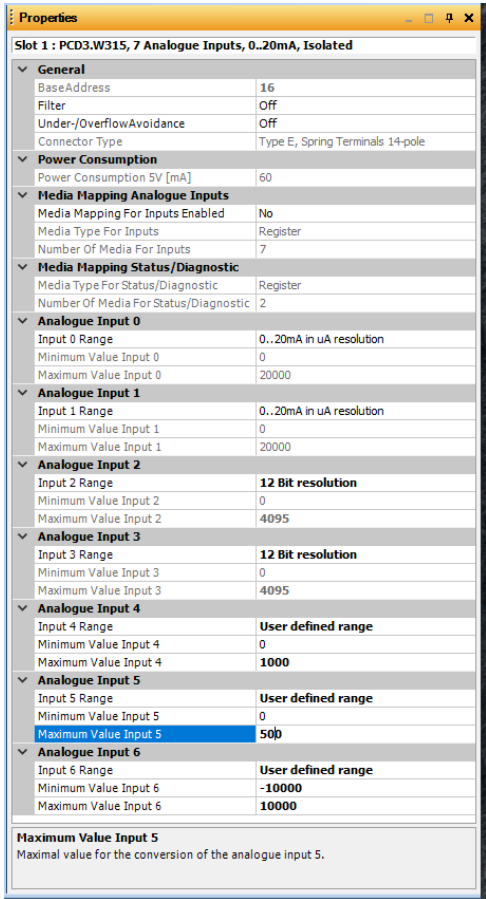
Properties

Slot 1 : PCD3.W315, 7 Analogue Inputs, 0..20mA, Isolated

| General | |
|---|---|
| BaseAddress | 16 |
| Filter | Off |
| Under-/OverflowAvoidance | Off |
| Connector Type | Type E, Spring Terminals 14-pole |
| **Power Consumption** | |
| Power Consumption 5V [mA] | 60 |
| **Media Mapping Analogue Inputs** | |
| Media Mapping For Inputs Enabled | No |
| Media Type For Inputs | Register |
| Number Of Media For Inputs | 7 |
| **Media Mapping Status/Diagnostic** | |
| Media Type For Status/Diagnostic | Register |
| Number Of Media For Status/Diagnostic | 2 |
| **Analogue Input 0** | |
| Input 0 Range | 0..20mA in uA resolution |
| Minimum Value Input 0 | 0 |
| Maximum Value Input 0 | 20000 |
| **Analogue Input 1** | |
| Input 1 Range | 0..20mA in uA resolution |
| Minimum Value Input 1 | 0 |
| Maximum Value Input 1 | 20000 |
| **Analogue Input 2** | |
| Input 2 Range | 12 Bit resolution |
| Minimum Value Input 2 | 0 |
| Maximum Value Input 2 | 4095 |
| **Analogue Input 3** | |
| Input 3 Range | 12 Bit resolution |
| Minimum Value Input 3 | 0 |
| Maximum Value Input 3 | 4095 |
| **Analogue Input 4** | |
| Input 4 Range | User defined range |
| Minimum Value Input 4 | 0 |
| Maximum Value Input 4 | 1000 |
| **Analogue Input 5** | |
| Input 5 Range | User defined range |
| Minimum Value Input 5 | 0 |
| Maximum Value Input 5 | 500 |
| **Analogue Input 6** | |
| Input 6 Range | User defined range |
| Minimum Value Input 6 | -10000 |
| Maximum Value Input 6 | 10000 |

Maximum Value Input 5
Maximal value for the conversion of the analogue input 5.